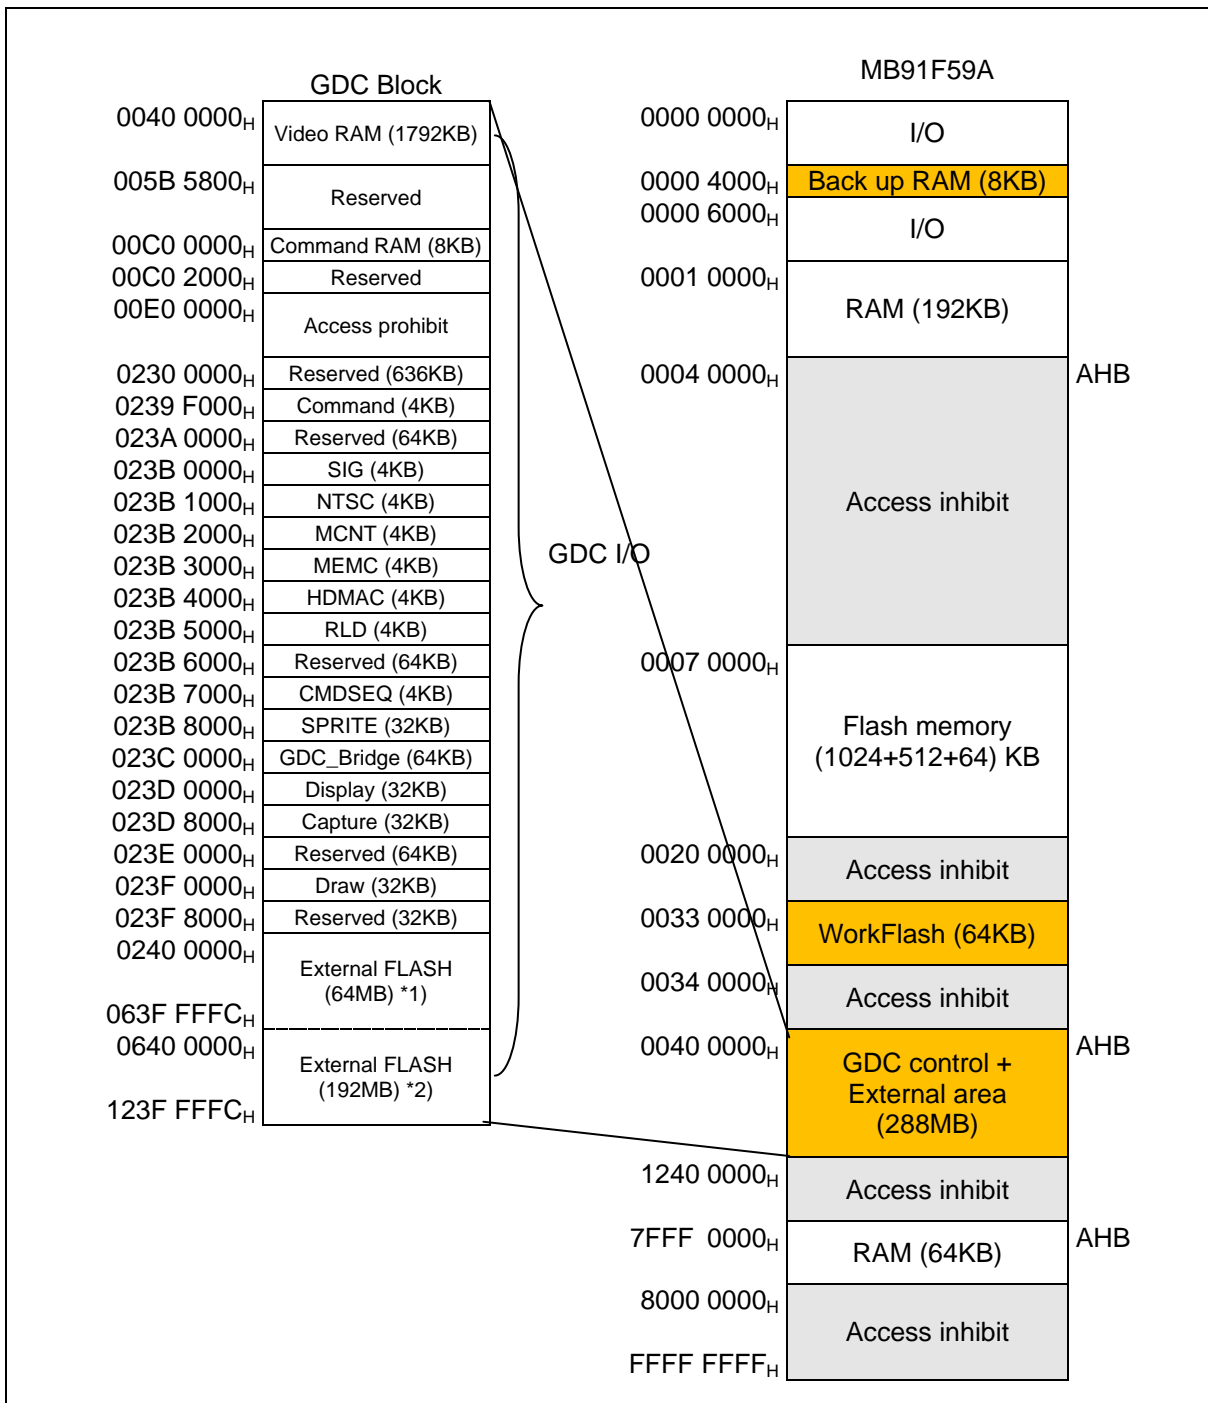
GDC Block

| Address | GDC Block |
|---|---|
| $0040\ 0000_H$ | Video RAM (1792KB) |
| $005B\ 5800_H$ | Reserved |
| $00C0\ 0000_H$ | Command RAM (8KB) |
| $00C0\ 2000_H$ | Reserved |
| $00E0\ 0000_H$ | Access prohibit |
| $0230\ 0000_H$ | Reserved (636KB) |
| $0239\ F000_H$ | Command (4KB) |
| $023A\ 0000_H$ | Reserved (64KB) |
| $023B\ 0000_H$ | SIG (4KB) |
| $023B\ 1000_H$ | NTSC (4KB) |
| $023B\ 2000_H$ | MCNT (4KB) |
| $023B\ 3000_H$ | MEMC (4KB) |
| $023B\ 4000_H$ | HDMAC (4KB) |
| $023B\ 5000_H$ | RLD (4KB) |
| $023B\ 6000_H$ | Reserved (64KB) |
| $023B\ 7000_H$ | CMDSEQ (4KB) |
| $023B\ 8000_H$ | SPRITE (32KB) |
| $023C\ 0000_H$ | GDC_Bridge (64KB) |
| $023D\ 0000_H$ | Display (32KB) |
| $023D\ 8000_H$ | Capture (32KB) |
| $023E\ 0000_H$ | Reserved (64KB) |
| $023F\ 0000_H$ | Draw (32KB) |
| $023F\ 8000_H$ | Reserved (32KB) |
| $0240\ 0000_H$ | External FLASH (64MB) *1) |
| $063F\ FFFC_H$ | |
| $0640\ 0000_H$ | External FLASH (192MB) *2) |
| $123F\ FFFC_H$ | |

GDC I/O

MB91F59A

| Address | MB91F59A | |
|---|---|---|
| $0000\ 0000_H$ | I/O | |
| $0000\ 4000_H$ | Back up RAM (8KB) | |
| $0000\ 6000_H$ | I/O | |
| $0001\ 0000_H$ | RAM (192KB) | |
| $0004\ 0000_H$ | Access inhibit | AHB |
| $0007\ 0000_H$ | Flash memory (1024+512+64) KB | |
| $0020\ 0000_H$ | Access inhibit | |
| $0033\ 0000_H$ | WorkFlash (64KB) | |
| $0034\ 0000_H$ | Access inhibit | |
| $0040\ 0000_H$ | GDC control + External area (288MB) | AHB |
| $1240\ 0000_H$ | Access inhibit | |
| $7FFF\ 0000_H$ | RAM (64KB) | AHB |
| $8000\ 0000_H$ | Access inhibit | |
| $FFFF\ FFFF_H$ | | |